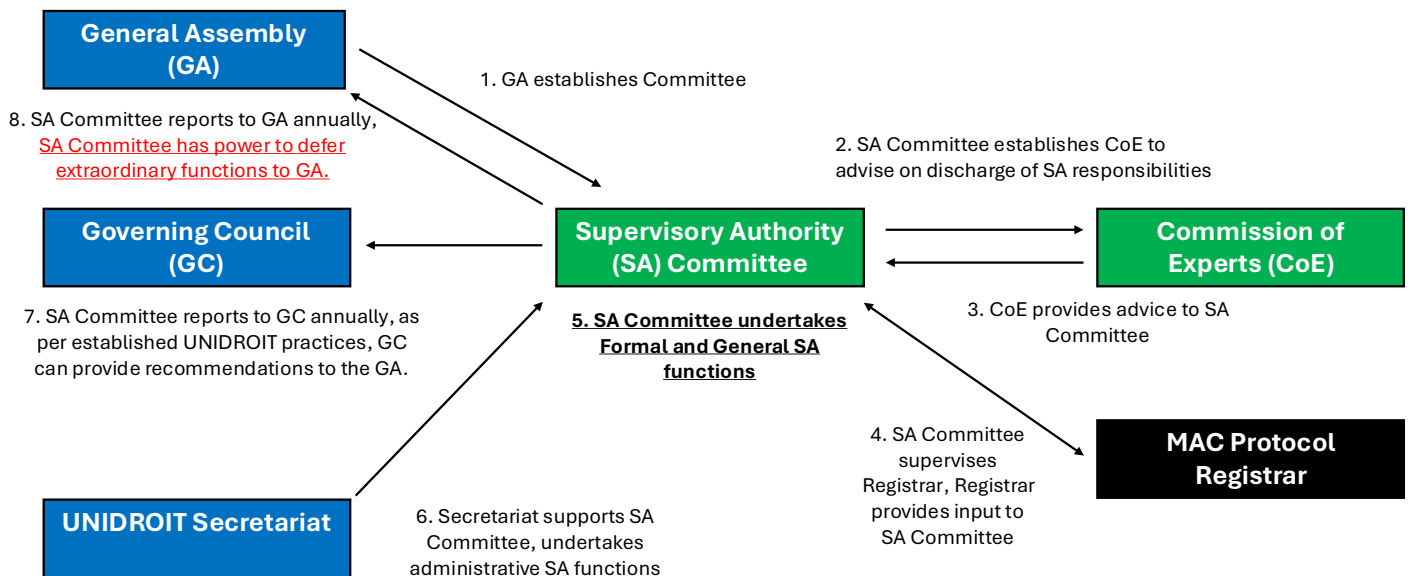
General Assembly (GA)

1. GA establishes Committee

8. SA Committee reports to GA annually, SA Committee has power to defer extraordinary functions to GA.

2. SA Committee establishes CoE to advise on discharge of SA responsibilities

Governing Council (GC)

Supervisory Authority (SA) Committee

Commission of Experts (CoE)

7. SA Committee reports to GC annually, as per established UNIDROIT practices, GC can provide recommendations to the GA.

5. SA Committee undertakes Formal and General SA functions

3. CoE provides advice to SA Committee

4. SA Committee supervises Registrar, Registrar provides input to SA Committee

MAC Protocol Registrar

UNIDROIT Secretariat

6. Secretariat supports SA Committee, undertakes administrative SA functions